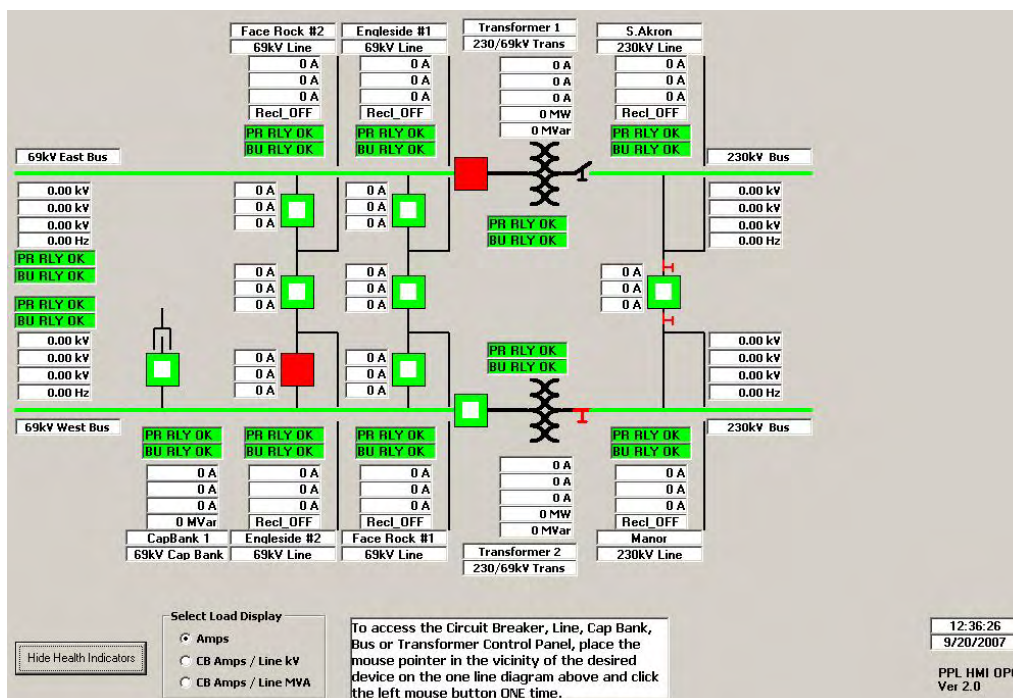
Face Rock #2
69kV Line
0 A
0 A
0 A
Recl_OFF
PR RLY OK
BU RLY OK

Engleside #1
69kV Line
0 A
0 A
0 A
Recl_OFF
PR RLY OK
BU RLY OK

Transformer 1
230/69kV Trans
0 A
0 A
0 A
0 MW
0 MVar

S.Akron
230kV Line
0 A
0 A
0 A
Recl_OFF
PR RLY OK
BU RLY OK

69kV East Bus
0.00 kV
0.00 kV
0.00 kV
0.00 Hz
PR RLY OK
BU RLY OK
PR RLY OK
BU RLY OK
0.00 kV
0.00 kV
0.00 kV
0.00 Hz

0 A
0 A
0 A
0 A
0 A
0 A
0 A
0 A
0 A
0 A
0 A
0 A
0 A
0 A
0 A
0 A
0 A
0 A

PR RLY OK
BU RLY OK

230kV Bus
0.00 kV
0.00 kV
0.00 kV
0.00 Hz

0 A
0 A
0 A

PR RLY OK
BU RLY OK

0.00 kV
0.00 kV
0.00 kV
0.00 Hz

69kV West Bus

230kV Bus

PR RLY OK
BU RLY OK
0 A
0 A
0 A
0 MVar
CapBank 1
69kV Cap Bank

PR RLY OK
BU RLY OK
0 A
0 A
0 A
Recl_OFF
Engleside #2
69kV Line

PR RLY OK
BU RLY OK
0 A
0 A
0 A
Recl_OFF
Face Rock #1
69kV Line

0 A
0 A
0 A
0 MW
0 MVar
Transformer 2
230/69kV Trans

PR RLY OK
BU RLY OK
0 A
0 A
0 A
Recl_OFF
Manor
230kV Line

Hide Health Indicators

Select Load Display
Amps
CB Amps / Line kV
CB Amps / Line MVA

To access the Circuit Breaker, Line, Cap Bank, Bus or Transformer Control Panel, place the mouse pointer in the vicinity of the desired device on the one line diagram above and click the left mouse button ONE time.

12:36:26
9/20/2007

PPL HMI OP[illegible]
Ver 2.0